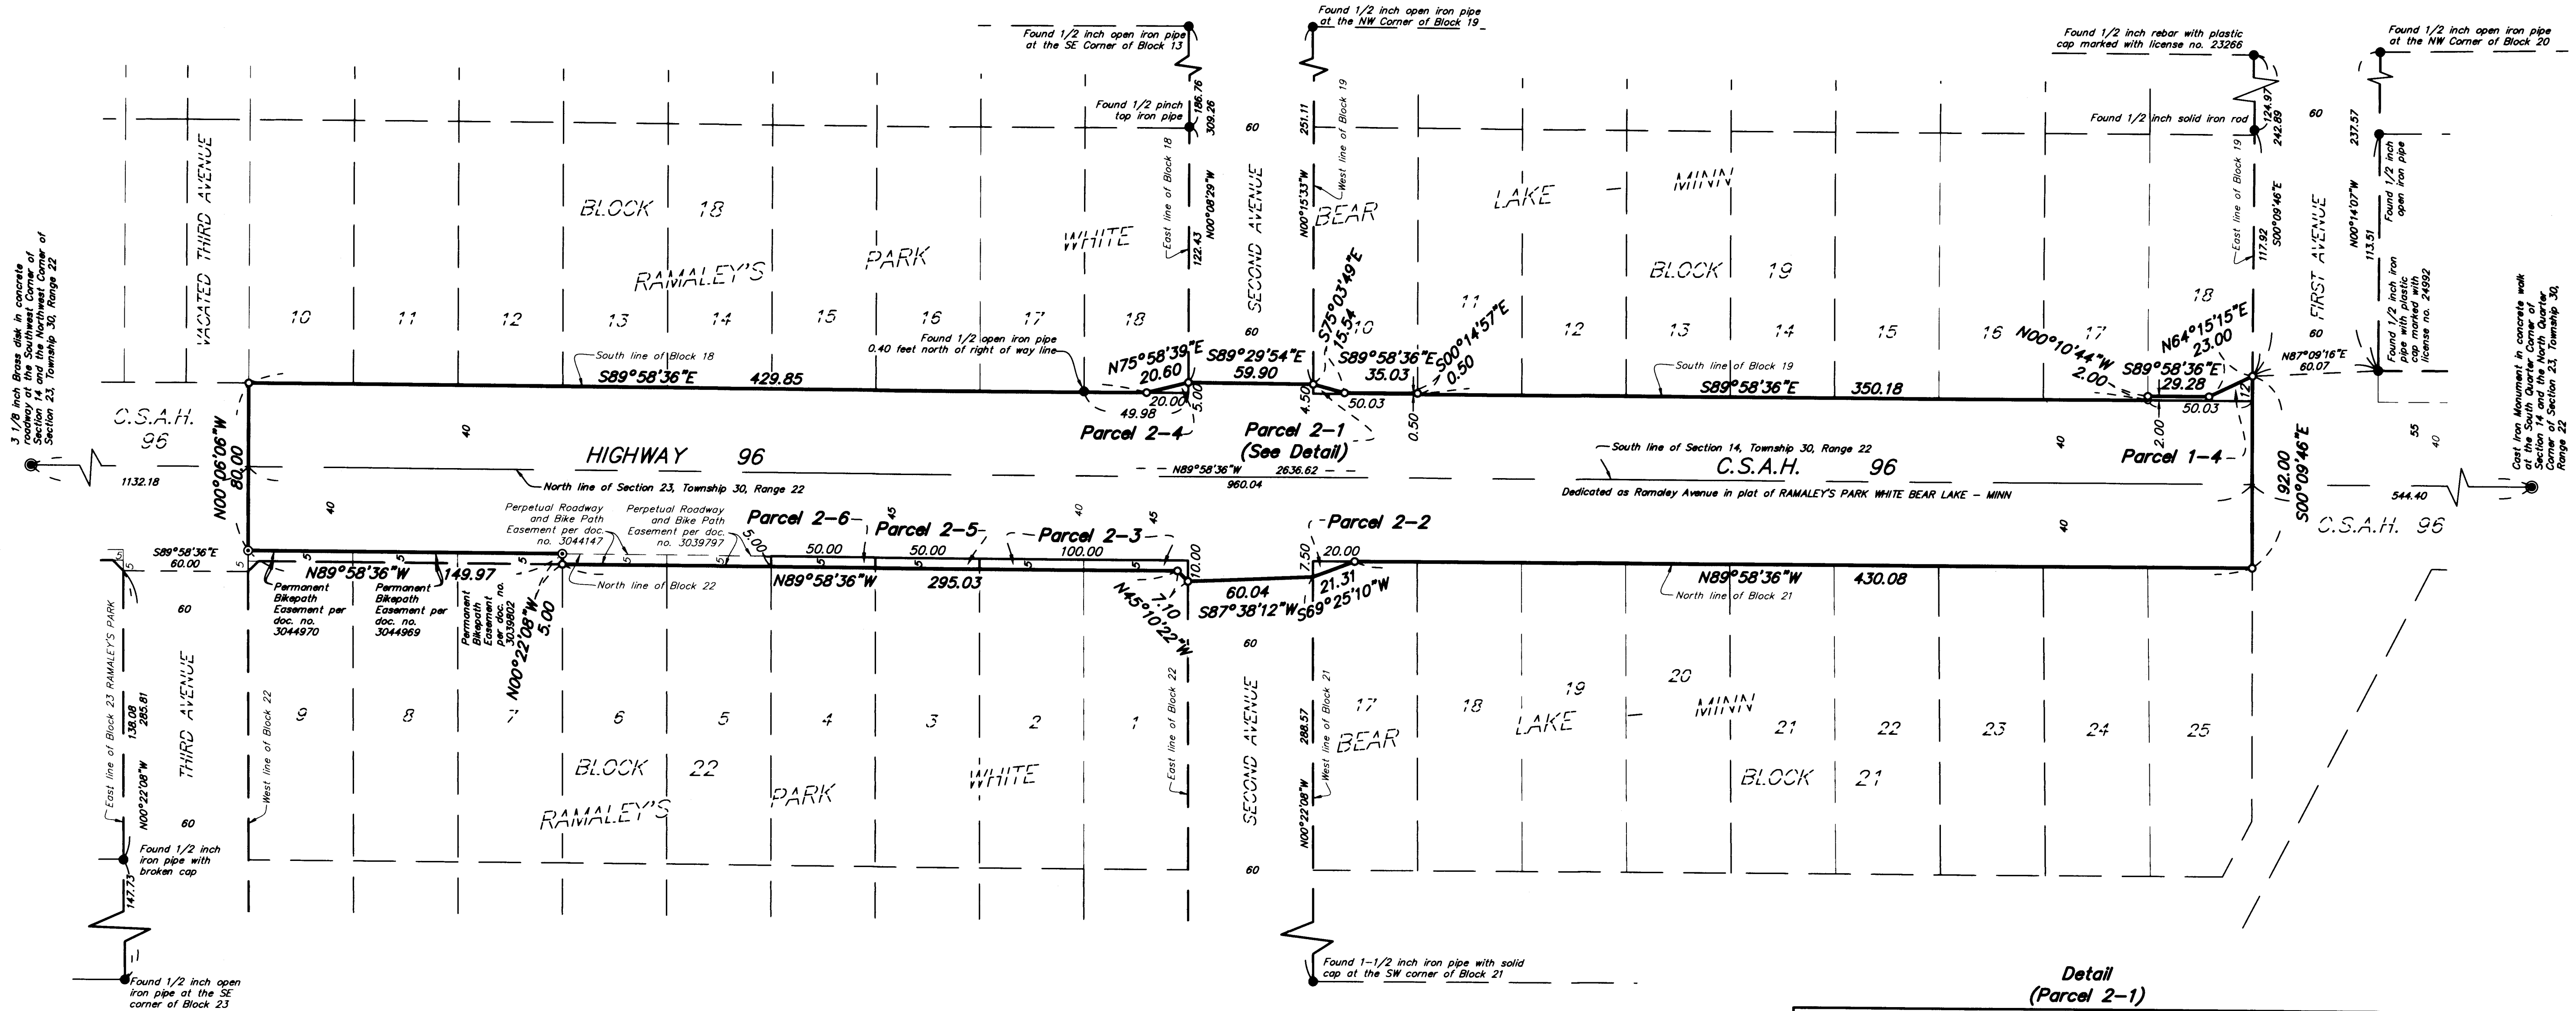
Found 1/2 inch open iron pipe at the SE Corner of Block 13

Found 1/2 inch open iron pipe at the NW Corner of Block 19

Found 1/2 inch rebar with plastic cap marked with license no. 23266

Found 1/2 inch open iron pipe at the NW Corner of Block 20

Found 1/2 pinch top iron pipe

186.76
309.26

251.11

Found 1/2 inch solid iron rod

124.97
242.89

60

237.57

Found 1/2 inch open iron pipe

3 1/8 inch Brass disk in concrete roadway at the Southwest Corner of Section 14 and the Northwest Corner of Section 23, Township 30, Range 22

VACATED THIRD AVENUE

BLOCK 18

RAMALEY'S PARK WHITE

East line of Block 18

N00°08'29"W
122.43

SECOND AVENUE

N00°15'33"W

West line of Block 19

BEAR LAKE – MINN

BLOCK 19

East line of Block 19

117.92
S00°09'46"E

FIRST AVENUE

N00°14'07"W
113.51

Found 1/2 inch iron pipe with plastic cap marked with license no. 24992

Cast Iron Monument in concrete walk at the South Quarter Corner of Section 14 and the North Quarter Corner of Section 23, Township 30, Range 22

10 11 12 13 14 15 16 17 18

60

S75°03'49"E
15.54

10 11 12 13 14 15 16 17 18

South line of Block 18

Found 1/2 open iron pipe 0.40 feet north of right of way line

S89°58'36"E 429.85

N75°58'39"E
20.60

S89°29'54"E
59.90

S89°58'36"E
35.03

S00°14'57"E
0.50

N00°10'44"W
2.00

N64°15'15"E
23.00

S89°58'36"E
29.28

South line of Block 19

S89°58'36"E 350.18

N87°09'16"E
60.07

C.S.A.H. 96

40

20.00
49.98

5.00

4.50

50.03

0.50

2.00

50.03

Parcel 2-4

Parcel 2-1
(See Detail)

HIGHWAY 96

South line of Section 14, Township 30, Range 22

C.S.A.H. 96

Parcel 1-4

40

55
40

1132.18

N00°06'06"W
80.00

N89°58'36"W 2636.62
960.04

North line of Section 23, Township 30, Range 22

Dedicated as Ramaley Avenue in plat of RAMALEY'S PARK WHITE BEAR LAKE – MINN

92.00
S00°09'46"E

544.40

40

Perpetual Roadway and Bike Path Easement per doc. no. 3044147

Perpetual Roadway and Bike Path Easement per doc. no. 3039797

Parcel 2-6

Parcel 2-5

Parcel 2-3

Parcel 2-2

45

40

45

C.S.A.H. 96

S89°58'36"E
60.00

5

5.00

50.00

50.00

100.00

20.00

40

N89°58'36"W

149.97

N89°58'36"W 295.03

10.00

60.04
S87°38'12"W

7.50

21.31
S69°25'10"W

N89°58'36"W 430.08

North line of Block 21

Permanent Bikepath Easement per doc. no. 3044970

Permanent Bikepath Easement per doc. no. 3044969

Permanent Bikepath Easement per doc. no. 3039802

N00°22'08"W
5.00

North line of Block 22

N45°10'22"W
7.10

60

East line of Block 23 RAMALEY'S PARK

138.08
285.81

N00°22'08"W

THIRD AVENUE

West line of Block 22

9 8 7 6 5 4 3 2 1

BLOCK 22

RAMALEY'S PARK WHITE

East line of Block 22

60

SECOND AVENUE

288.57
N00°22'08"W

West line of Block 21

17 18 19 20 21 22 23 24 25

BEAR LAKE – MINN

BLOCK 21

60

Found 1/2 inch iron pipe with broken cap

147.73

60

Found 1/2 inch open iron pipe at the SE corner of Block 23

Found 1-1/2 inch iron pipe with solid cap at the SW corner of Block 21

Detail
(Parcel 2-1)